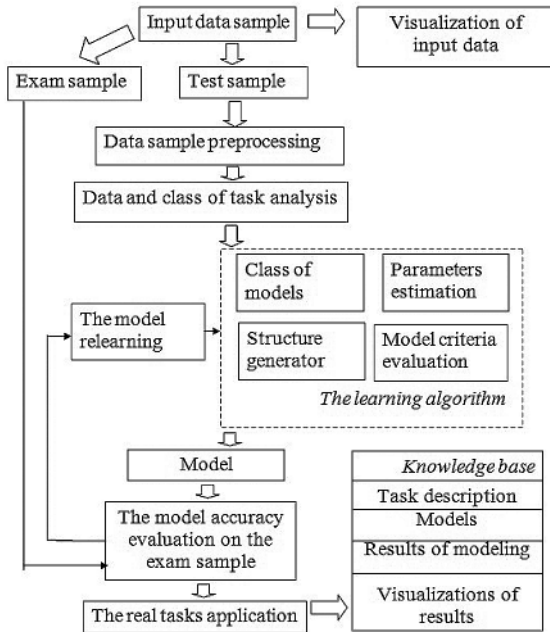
Input data sample

Visualization of input data

Exam sample

Test sample

Data sample preprocessing

Data and class of task analysis

The model relearning

Class of models

Parameters estimation

Structure generator

Model criteria evaluation

The learning algorithm

Model

The model accuracy evaluation on the exam sample

The real tasks application

Knowledge base

Task description

Models

Results of modeling

Visualizations of results